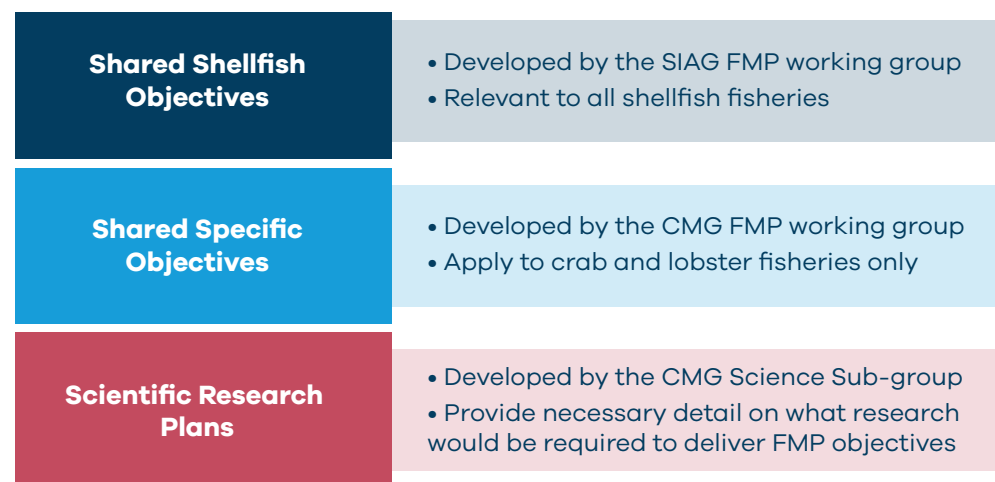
Shared Shellfish Objectives

• Developed by the SIAG FMP working group
• Relevant to all shellfish fisheries

Shared Specific Objectives

• Developed by the CMG FMP working group
• Apply to crab and lobster fisheries only

Scientific Research Plans

• Developed by the CMG Science Sub-group
• Provide necessary detail on what research would be required to deliver FMP objectives